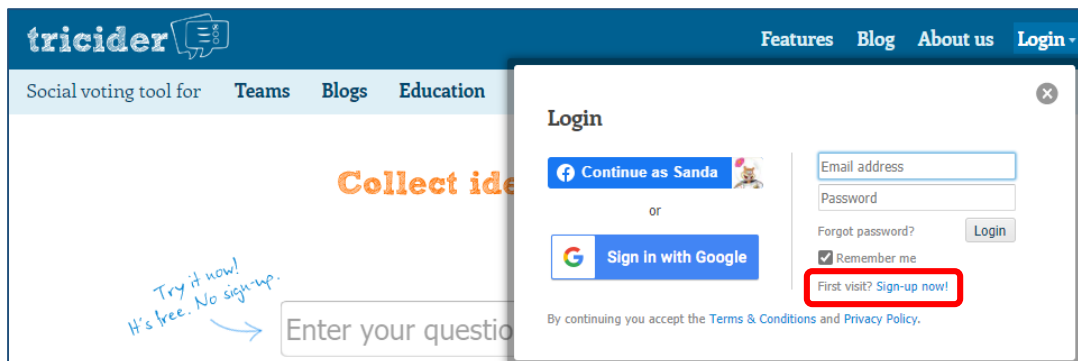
tricider

Features Blog About us Login

Social voting tool for Teams Blogs Education

Collect ide

Try it now! It's free. No sign-up.

Enter your questio

Login

Continue as Sanda

or

Sign in with Google

Email address

Password

Forgot password? Login

Remember me

First visit? Sign-up now!

By continuing you accept the Terms & Conditions and Privacy Policy.